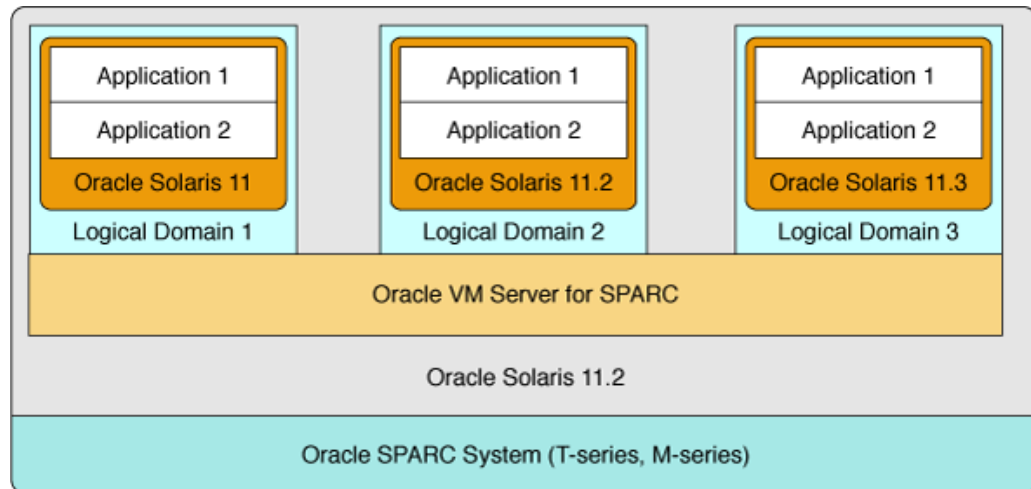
Application 1
Application 2
Oracle Solaris 11
Logical Domain 1

Application 1
Application 2
Oracle Solaris 11.2
Logical Domain 2

Application 1
Application 2
Oracle Solaris 11.3
Logical Domain 3

Oracle VM Server for SPARC

Oracle Solaris 11.2

Oracle SPARC System (T-series, M-series)